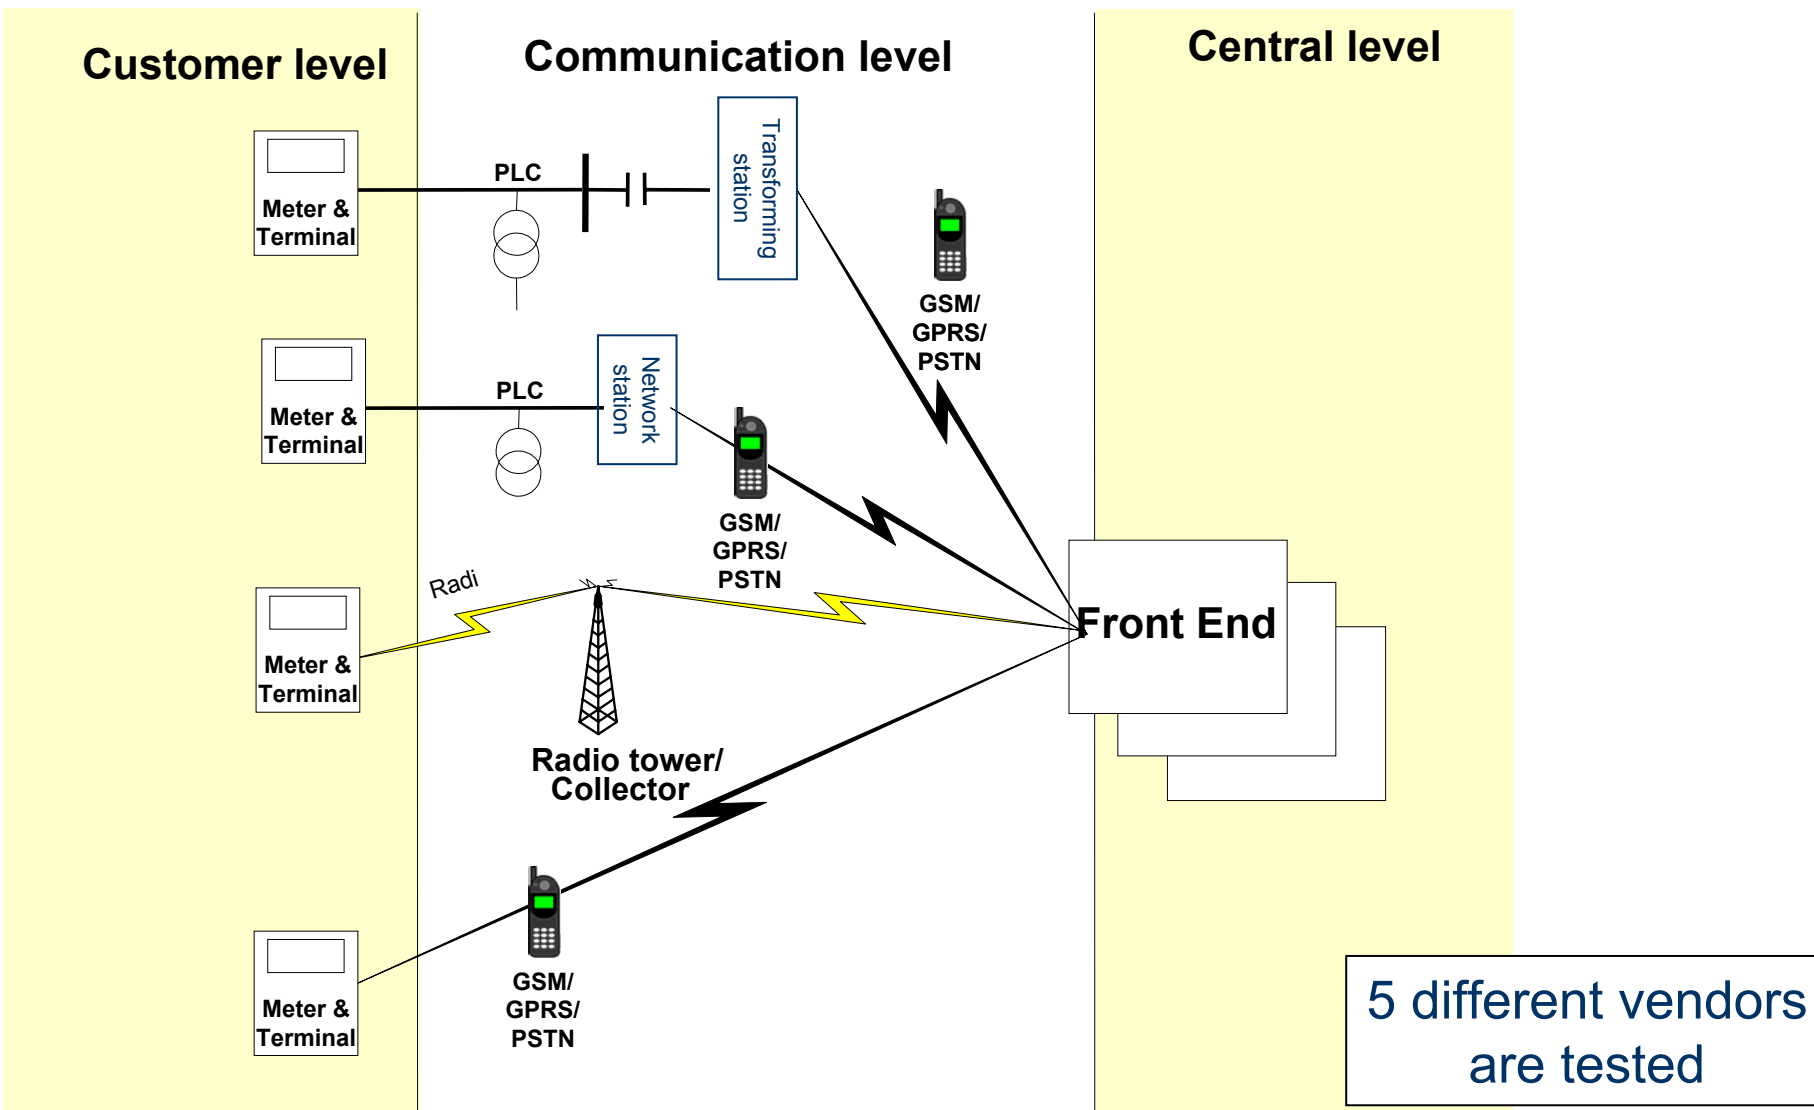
Customer level

Communication level

Central level

Meter & Terminal

PLC

Transforming station

GSM/ GPRS/ PSTN

Meter & Terminal

PLC

Network station

GSM/ GPRS/ PSTN

Radi

Meter & Terminal

Front End

Radio tower/ Collector

Meter & Terminal

GSM/ GPRS/ PSTN

5 different vendors are tested